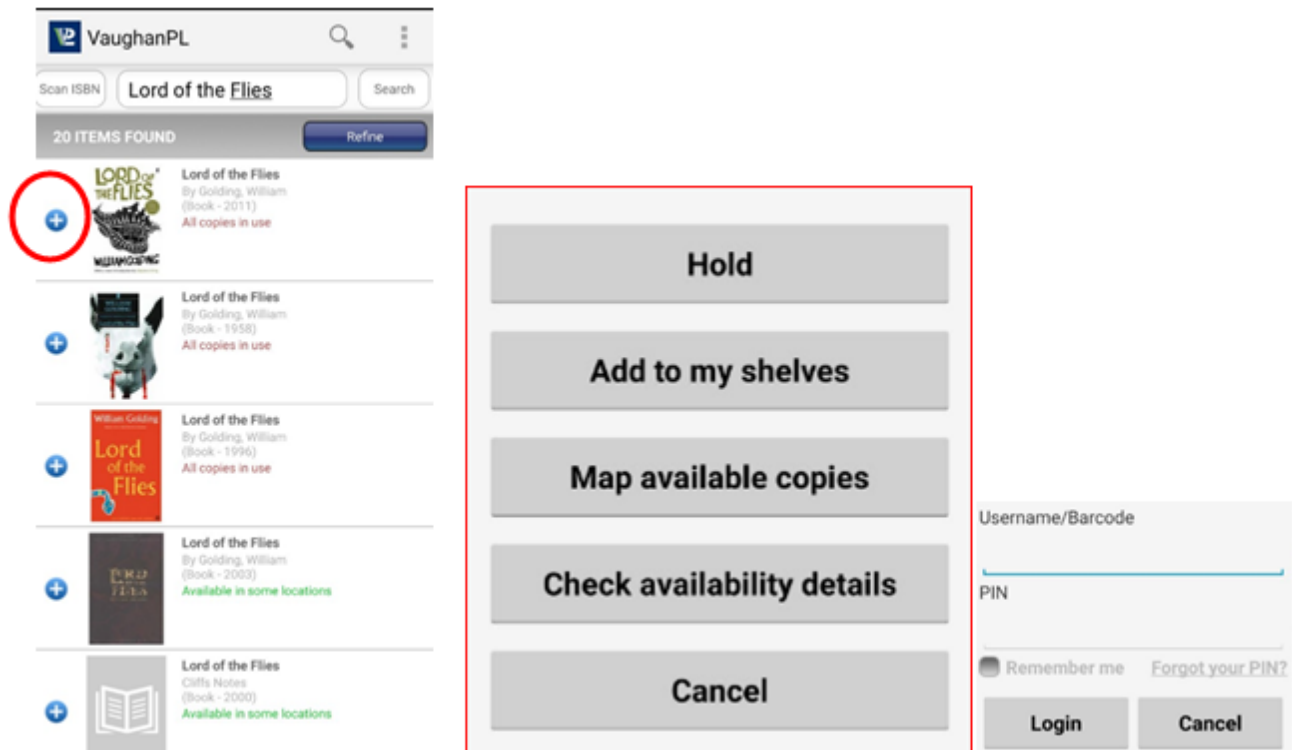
VaughanPL

Scan ISBN
Lord of the Flies
Search

20 ITEMS FOUND
Refine

LORD OF THE FLIES
WILLIAM GOLDING

Lord of the Flies
By Golding, William
(Book - 2011)
All copies in use

Lord of the Flies
By Golding, William
(Book - 1958)
All copies in use

William Golding
Lord of the Flies

Lord of the Flies
By Golding, William
(Book - 1996)
All copies in use

Lord of the Flies
By Golding, William
(Book - 2003)
Available in some locations

Lord of the Flies
Cliffs Notes
(Book - 2000)
Available in some locations

Hold

Add to my shelves

Map available copies

Check availability details

Cancel

Username/Barcode

PIN

Remember me
Forgot your PIN?

Login
Cancel